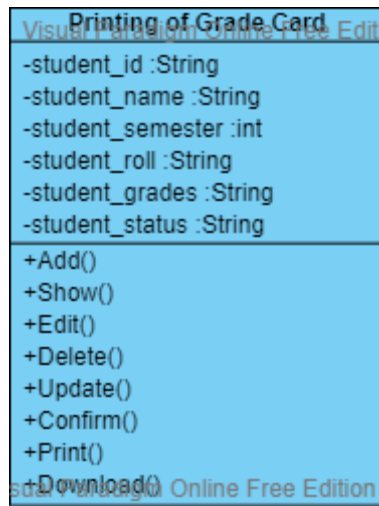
Printing of Grade Card
Visual Paradigm Online Free Edit

-student_id :String
-student_name :String
-student_semester :int
-student_roll :String
-student_grades :String
-student_status :String

+Add()
+Show()
+Edit()
+Delete()
+Update()
+Confirm()
+Print()
+Download()
sual Paradigm Online Free Edition